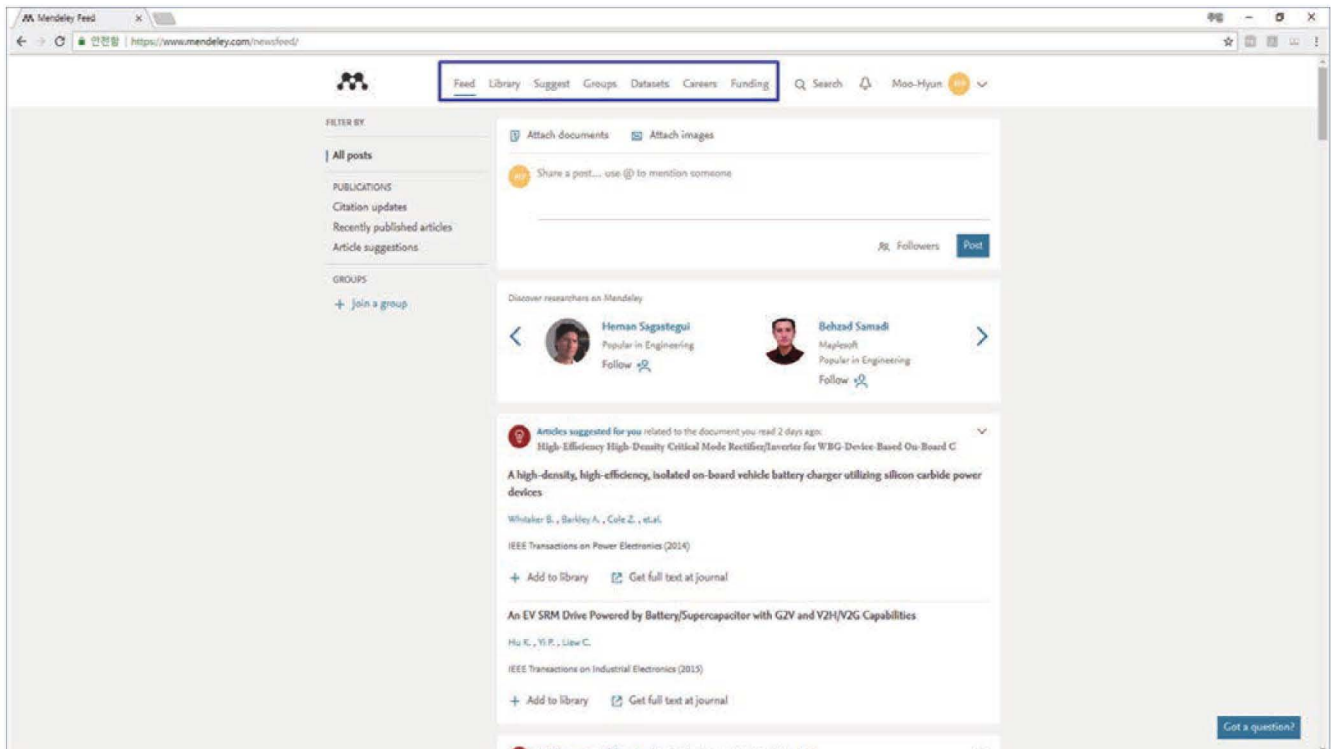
Mendeley Feed

안전함 | https://www.mendeley.com/newsfeed/

주범

Feed Library Suggest Groups Datasets Careers Funding

Search

Moo-Hyun

FILTER BY

All posts

PUBLICATIONS

Citation updates

Recently published articles

Article suggestions

GROUPS

+ Join a group

Attach documents Attach images

Share a post... use @ to mention someone

Followers Post

Discover researchers on Mendeley

Heman Sagastegui

Popular in Engineering

Follow

Behzad Samadi

Maplesoft

Popular in Engineering

Follow

Articles suggested for you related to the document you read 2 days ago:

High-Efficiency High-Density Critical Mode Rectifier/Inverter for WBG-Device-Based On-Board C

A high-density, high-efficiency, isolated on-board vehicle battery charger utilizing silicon carbide power devices

Whitaker B., Barkley A., Cole Z., et.al.

IEEE Transactions on Power Electronics (2014)

+ Add to library Get full text at journal

An EV SRM Drive Powered by Battery/Supercapacitor with G2V and V2H/V2G Capabilities

Hu K., Yi P., Liaw C.

IEEE Transactions on Industrial Electronics (2015)

+ Add to library Get full text at journal

Got a question?